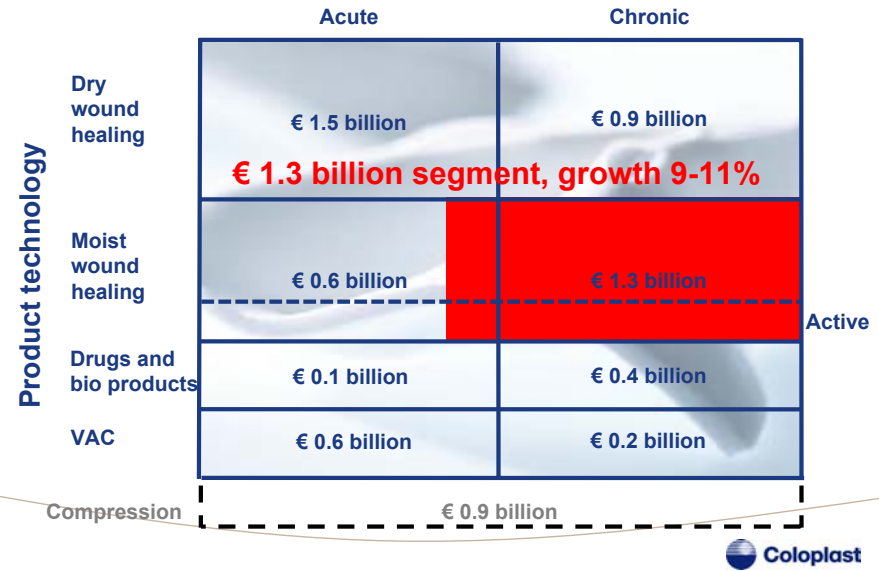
Product technology

| | Acute | Chronic |
|---|---|---|
| Dry wound healing | € 1.5 billion | € 0.9 billion |
| Moist wound healing | € 0.6 billion | € 1.3 billion |
| Drugs and bio products | € 0.1 billion | € 0.4 billion |
| VAC | € 0.6 billion | € 0.2 billion |

€ 1.3 billion segment, growth 9-11%

Active

Compression € 0.9 billion

Coloplast